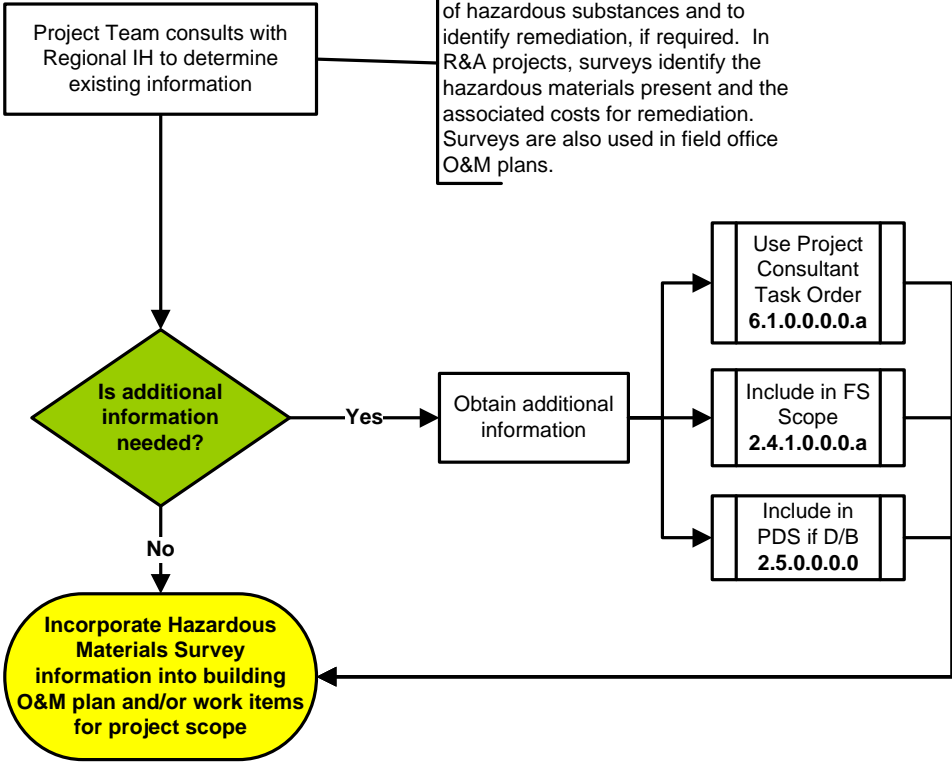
Project Team consults with Regional IH to determine existing information

of hazardous substances and to identify remediation, if required. In R&A projects, surveys identify the hazardous materials present and the associated costs for remediation. Surveys are also used in field office O&M plans.

Is additional information needed?

Yes

Obtain additional information

Use Project Consultant Task Order
**6.1.0.0.0.0.a**

Include in FS Scope
**2.4.1.0.0.0.a**

Include in PDS if D/B
**2.5.0.0.0.0**

No

Incorporate Hazardous Materials Survey information into building O&M plan and/or work items for project scope